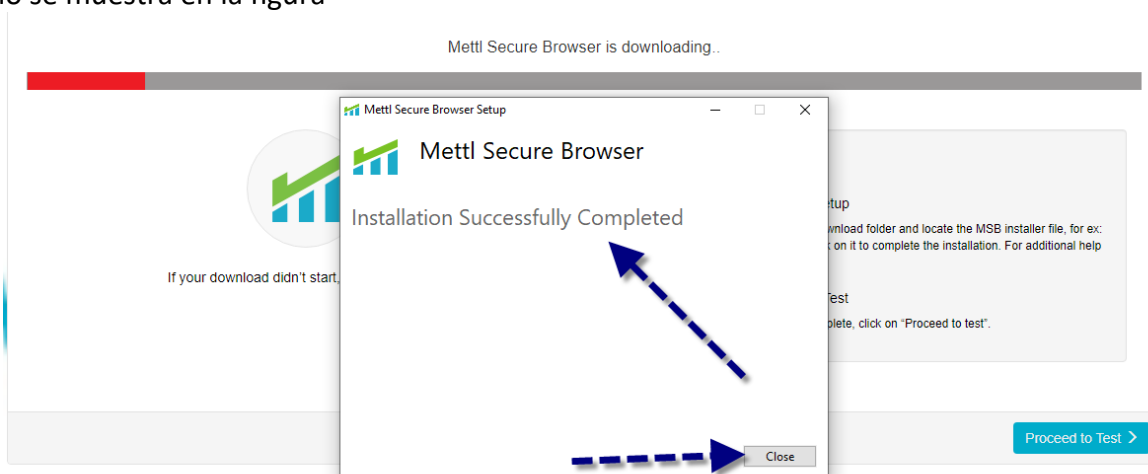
o se muestra en la figura

Mettl Secure Browser is downloading..

Mettl Secure Browser Setup

Mettl Secure Browser

Installation Successfully Completed

If your download didn't start,

etup

wnload folder and locate the MSB installer file, for ex: on it to complete the installation. For additional help

Test

plete, click on "Proceed to test".

Close

Proceed to Test >